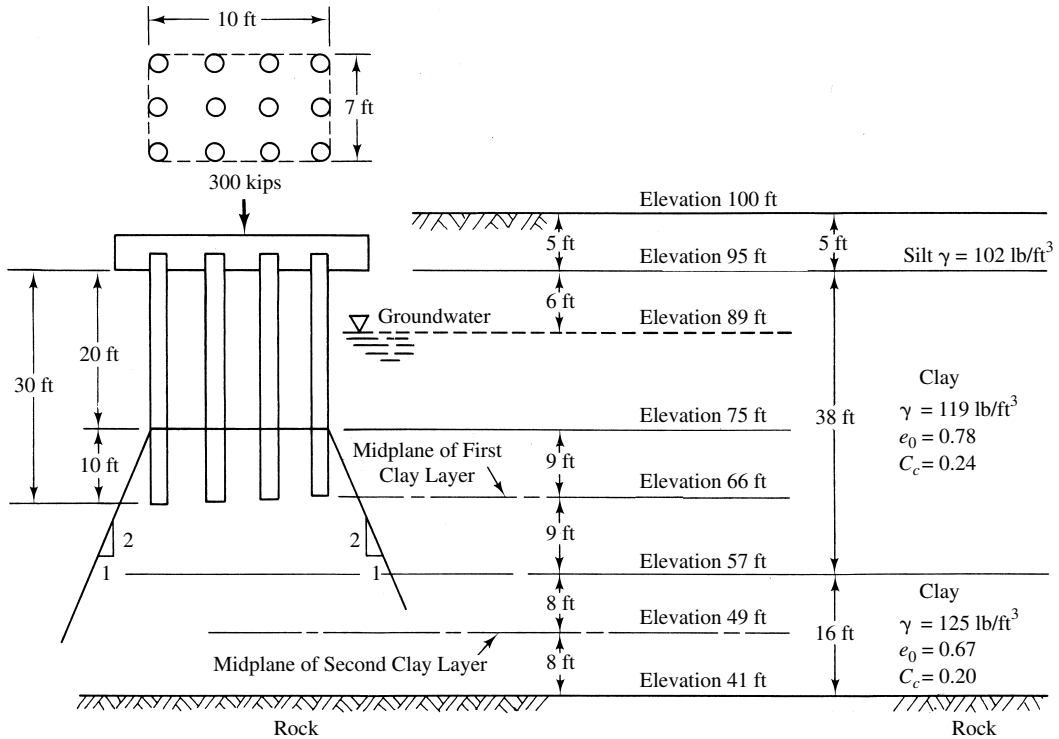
10 ft

7 ft

300 kips

Elevation 100 ft

5 ft

5 ft

Elevation 95 ft

Silt $\gamma = 102$ lb/ft$^3$

6 ft

Groundwater

Elevation 89 ft

20 ft

30 ft

Clay

$\gamma = 119$ lb/ft$^3$

$e_0 = 0.78$

$C_c = 0.24$

Elevation 75 ft

38 ft

10 ft

Midplane of First Clay Layer

9 ft

Elevation 66 ft

9 ft

2

1

2

1

Elevation 57 ft

Clay

8 ft

Elevation 49 ft

$\gamma = 125$ lb/ft$^3$

16 ft

$e_0 = 0.67$

Midplane of Second Clay Layer

8 ft

$C_c = 0.20$

Elevation 41 ft

Rock

Rock